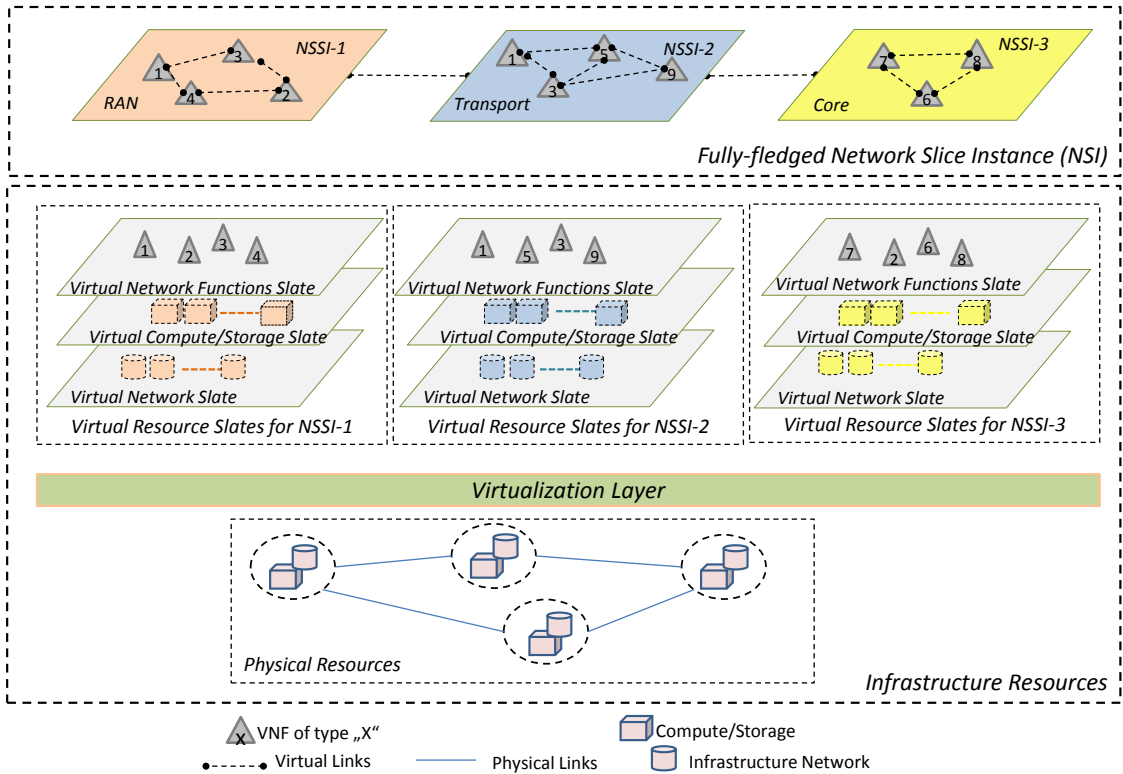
NSSI-1
3
1
4
2
RAN

NSSI-2
1
5
9
3
Transport

NSSI-3
7
8
6
Core

Fully-fledged Network Slice Instance (NSI)

1 2 3 4
Virtual Network Functions Slate
Virtual Compute/Storage Slate
Virtual Network Slate
Virtual Resource Slates for NSSI-1

1 5 3 9
Virtual Network Functions Slate
Virtual Compute/Storage Slate
Virtual Network Slate
Virtual Resource Slates for NSSI-2

7 2 6 8
Virtual Network Functions Slate
Virtual Compute/Storage Slate
Virtual Network Slate
Virtual Resource Slates for NSSI-3

Virtualization Layer

Physical Resources

Infrastructure Resources

X VNF of type „X"
Virtual Links
Physical Links
Compute/Storage
Infrastructure Network